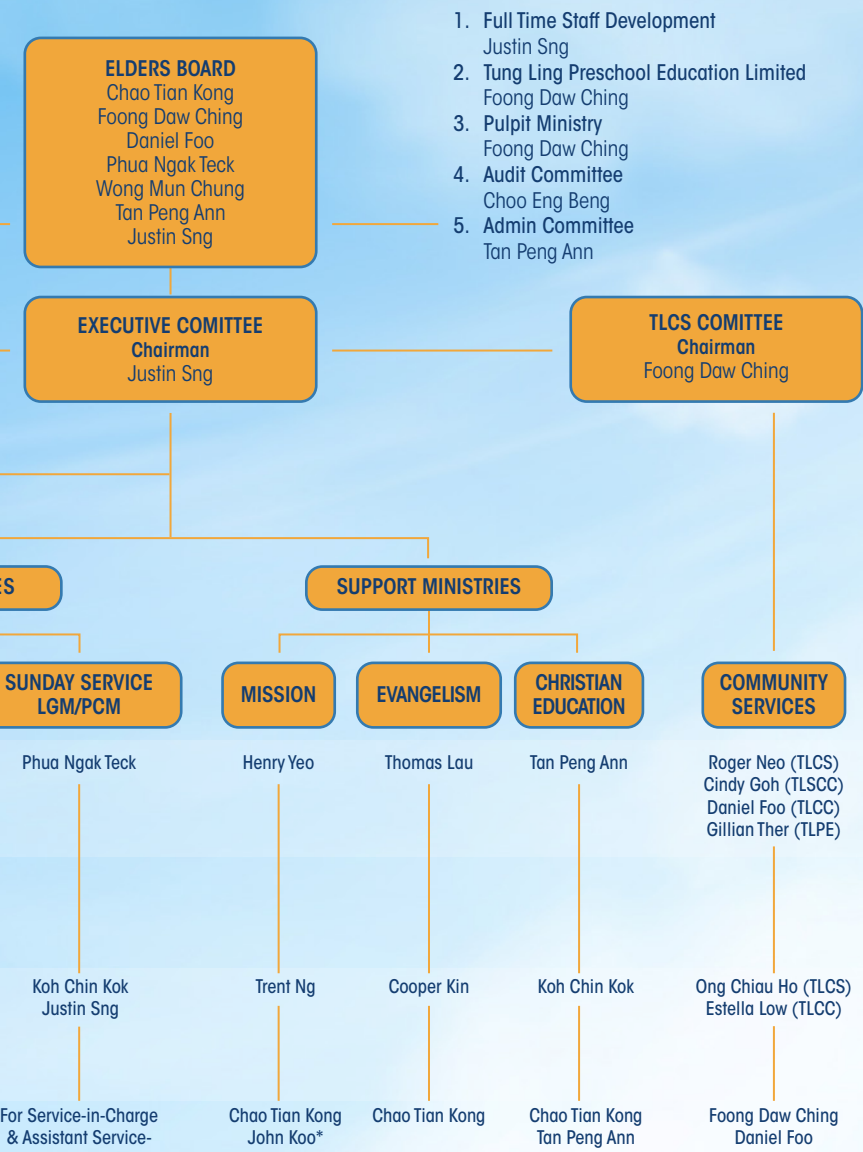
ELDERS BOARD
Chao Tian Kong
Foong Daw Ching
Daniel Foo
Phua Ngak Teck
Wong Mun Chung
Tan Peng Ann
Justin Sng

1. Full Time Staff Development
Justin Sng
2. Tung Ling Preschool Education Limited
Foong Daw Ching
3. Pulpit Ministry
Foong Daw Ching
4. Audit Committee
Choo Eng Beng
5. Admin Committee
Tan Peng Ann

EXECUTIVE COMITTEE
Chairman
Justin Sng

TLCS COMITTEE
Chairman
Foong Daw Ching

ES

SUPPORT MINISTRIES

SUNDAY SERVICE LGM/PCM

MISSION

EVANGELISM

CHRISTIAN EDUCATION

COMMUNITY SERVICES

Phua Ngak Teck

Henry Yeo

Thomas Lau

Tan Peng Ann

Roger Neo (TLCS)
Cindy Goh (TLSCC)
Daniel Foo (TLCC)
Gillian Ther (TLPE)

Koh Chin Kok
Justin Sng

Trent Ng

Cooper Kin

Koh Chin Kok

Ong Chiau Ho (TLCS)
Estella Low (TLCC)

For Service-in-Charge & Assistant Service-

Chao Tian Kong
John Koo*

Chao Tian Kong

Chao Tian Kong
Tan Peng Ann

Foong Daw Ching
Daniel Foo